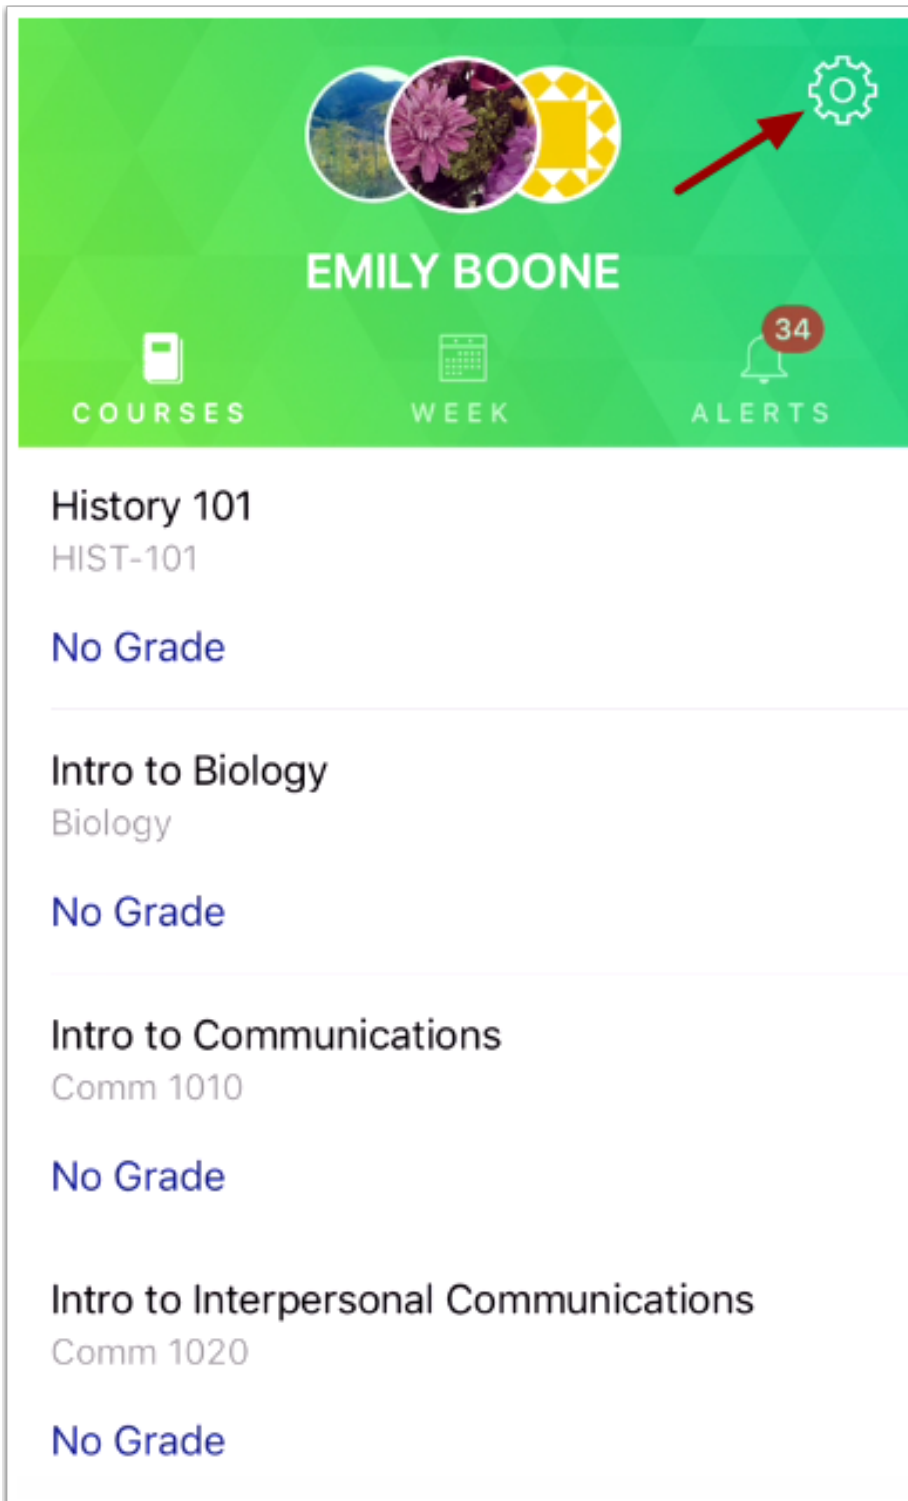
EMILY BOONE

COURSES

WEEK

34

ALERTS

History 101
HIST-101

No Grade

Intro to Biology
Biology

No Grade

Intro to Communications
Comm 1010

No Grade

Intro to Interpersonal Communications
Comm 1020

No Grade